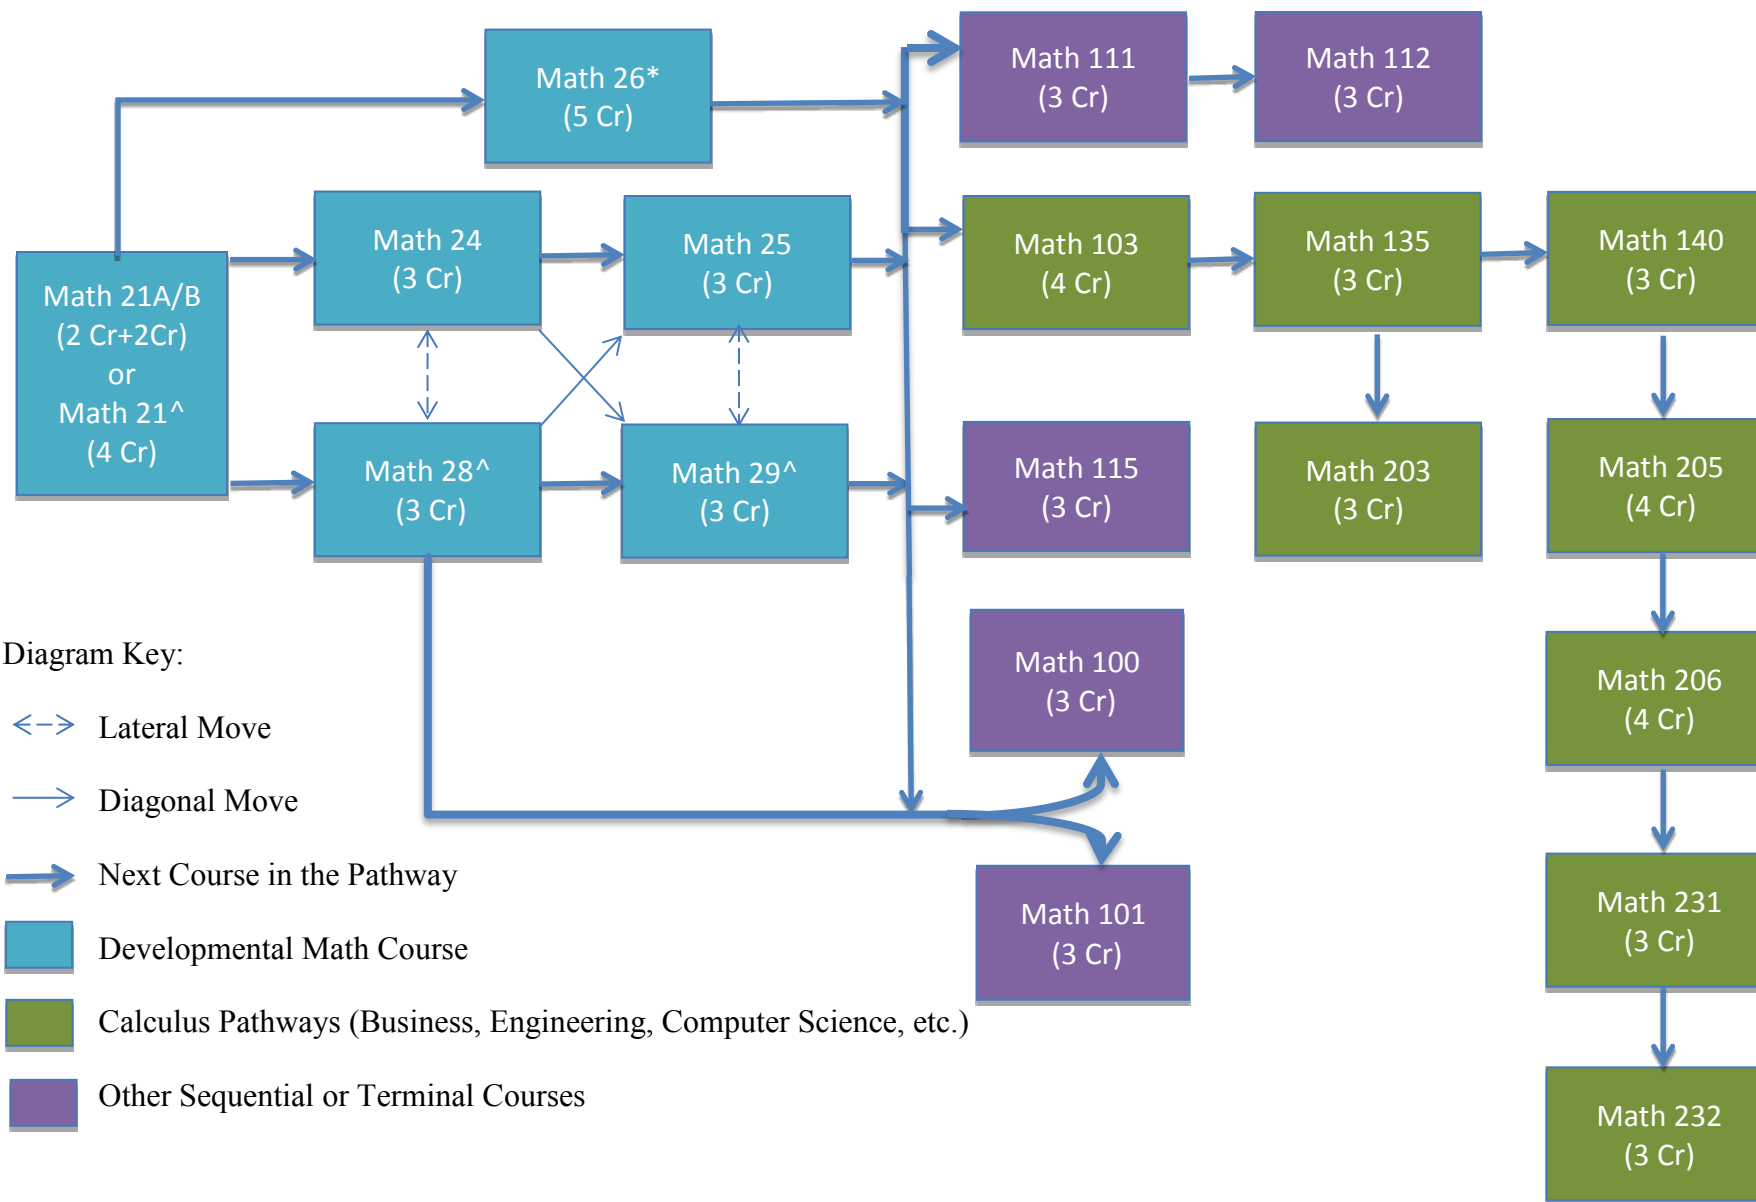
Math 26*
(5 Cr)

Math 111
(3 Cr)

Math 112
(3 Cr)

Math 21A/B
(2 Cr+2Cr)
or
Math 21^
(4 Cr)

Math 24
(3 Cr)

Math 25
(3 Cr)

Math 103
(4 Cr)

Math 135
(3 Cr)

Math 140
(3 Cr)

Math 28^
(3 Cr)

Math 29^
(3 Cr)

Math 115
(3 Cr)

Math 203
(3 Cr)

Math 205
(4 Cr)

Math 100
(3 Cr)

Math 206
(4 Cr)

Math 101
(3 Cr)

Math 231
(3 Cr)

Math 232
(3 Cr)

Diagram Key:

Lateral Move

Diagonal Move

Next Course in the Pathway

Developmental Math Course

Calculus Pathways (Business, Engineering, Computer Science, etc.)

Other Sequential or Terminal Courses